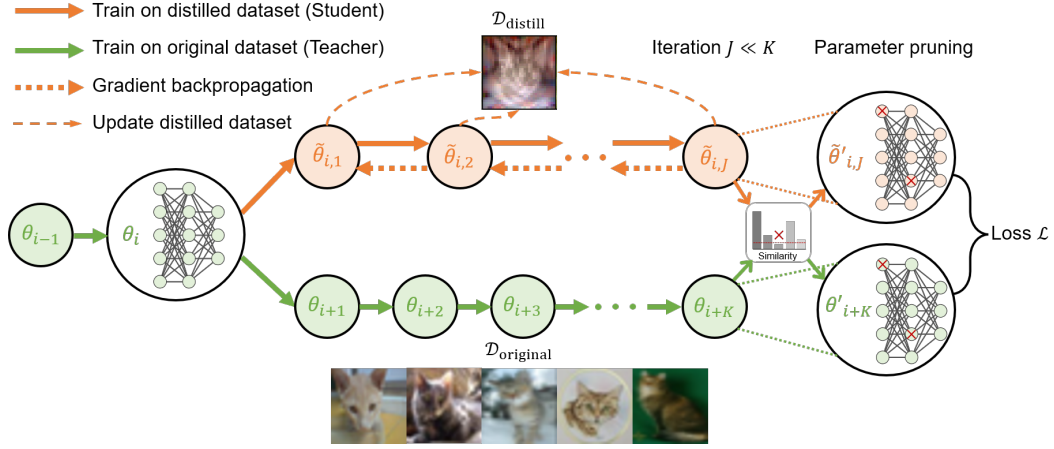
Train on distilled dataset (Student)
Train on original dataset (Teacher)
Gradient backpropagation
Update distilled dataset

$\mathcal{D}_{\text{distill}}$

Iteration $J \ll K$

Parameter pruning

$\tilde{\theta}_{i,1}$ $\tilde{\theta}_{i,2}$ $\tilde{\theta}_{i,J}$

$\tilde{\theta}'_{i,J}$

$\theta_{i-1}$ $\theta_i$

Similarity

Loss $\mathcal{L}$

$\theta_{i+1}$ $\theta_{i+2}$ $\theta_{i+3}$ $\theta_{i+K}$

$\theta'_{i+K}$

$\mathcal{D}_{\text{original}}$